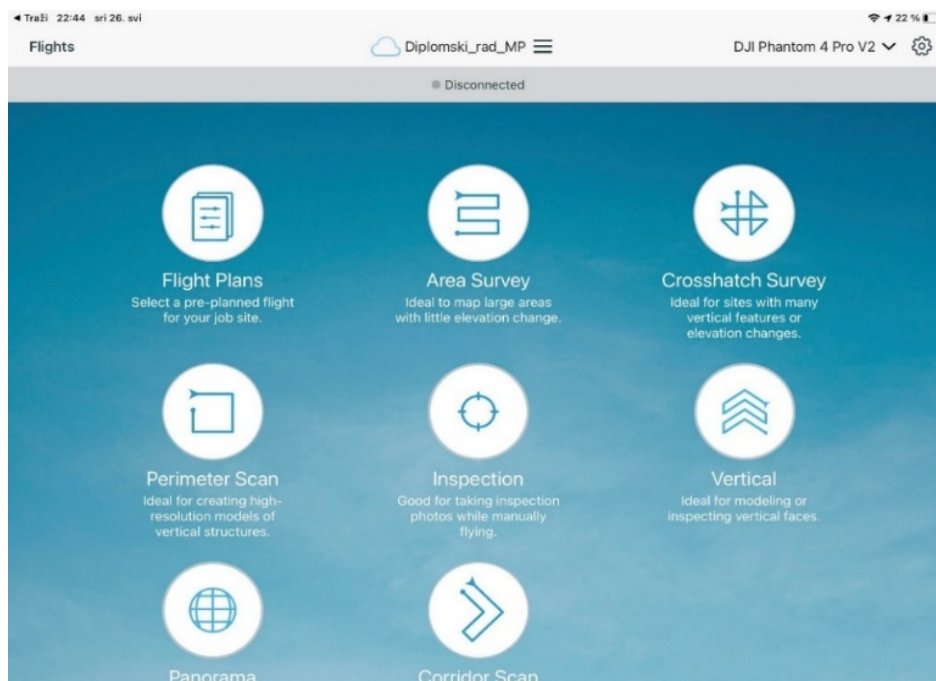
◂ Traži 22:44 sri 26. svi

22 %

Flights

Diplomski_rad_MP

DJI Phantom 4 Pro V2

Disconnected

Flight Plans
Select a pre-planned flight for your job site.

Area Survey
Ideal to map large areas with little elevation change.

Crosshatch Survey
Ideal for sites with many vertical features or elevation changes.

Perimeter Scan
Ideal for creating high-resolution models of vertical structures.

Inspection
Good for taking inspection photos while manually flying.

Vertical
Ideal for modeling or inspecting vertical faces.

Panorama

Corridor Scan